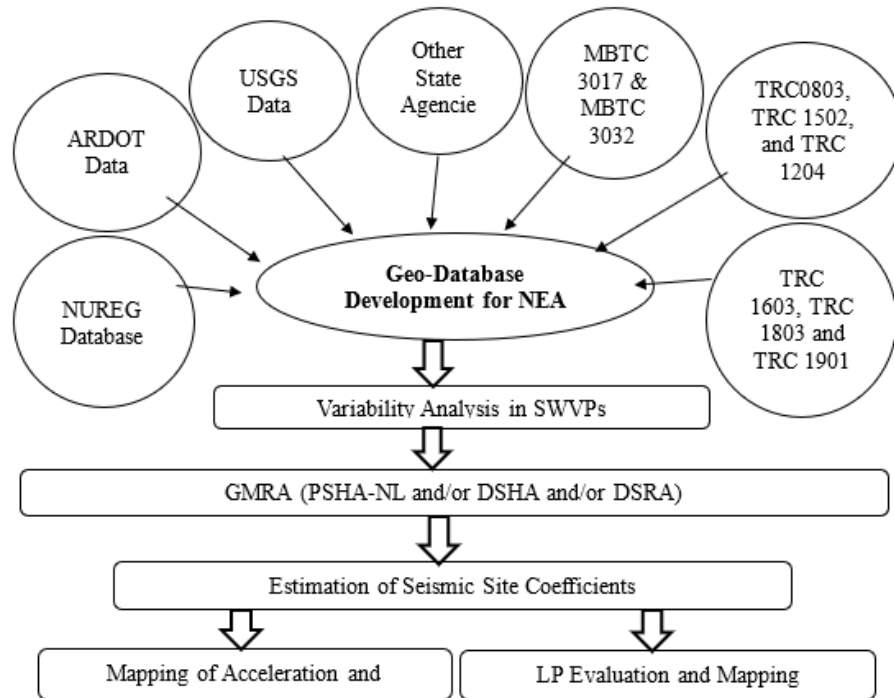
ARDOT Data

USGS Data

Other State Agencie

MBTC 3017 & MBTC 3032

TRC0803, TRC 1502, and TRC 1204

NUREG Database

Geo-Database Development for NEA

TRC 1603, TRC 1803 and TRC 1901

Variability Analysis in SWVPs

GMRA (PSHA-NL and/or DSHA and/or DSRA)

Estimation of Seismic Site Coefficients

Mapping of Acceleration and

LP Evaluation and Mapping